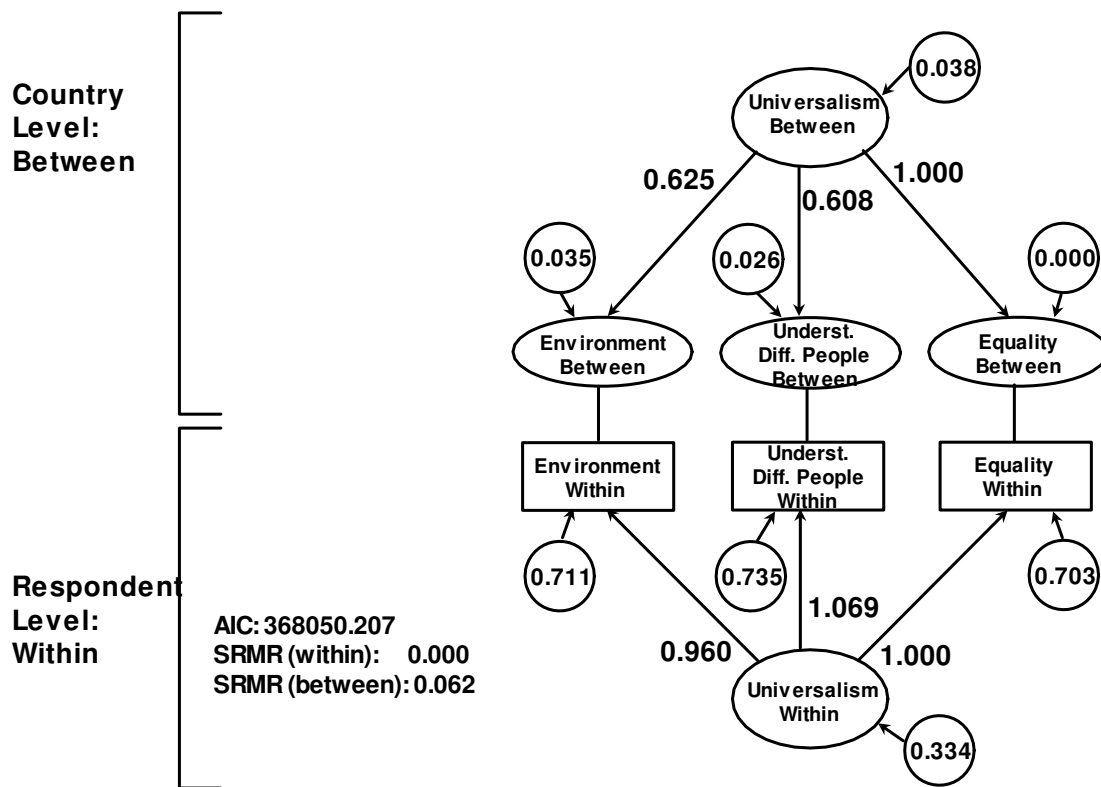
Country Level: Between

0.038

Universalism Between

0.625

0.608

1.000

0.035

0.026

0.000

Environment Between

Underst. Diff. People Between

Equality Between

Environment Within

Underst. Diff. People Within

Equality Within

0.711

0.735

0.703

Respondent Level: Within

AIC: 368050.207
SRMR (within): 0.000
SRMR (between): 0.062

1.069

0.960

1.000

Universalism Within

0.334